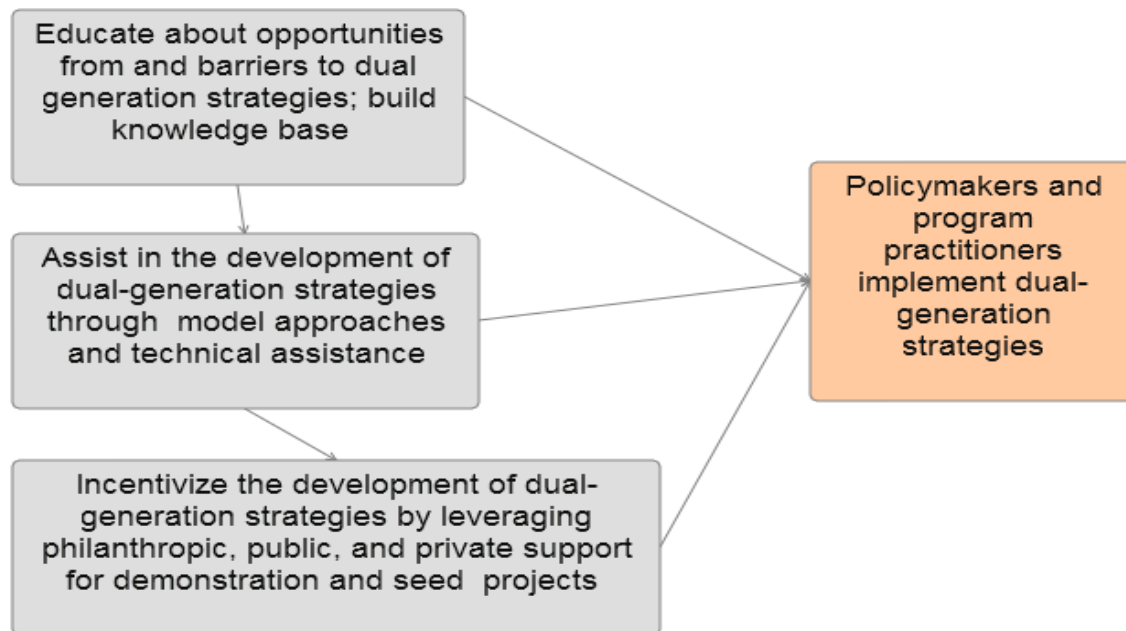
Educate about opportunities from and barriers to dual generation strategies; build knowledge base

Assist in the development of dual-generation strategies through model approaches and technical assistance

Incentivize the development of dual-generation strategies by leveraging philanthropic, public, and private support for demonstration and seed projects

Policymakers and program practitioners implement dual-generation strategies